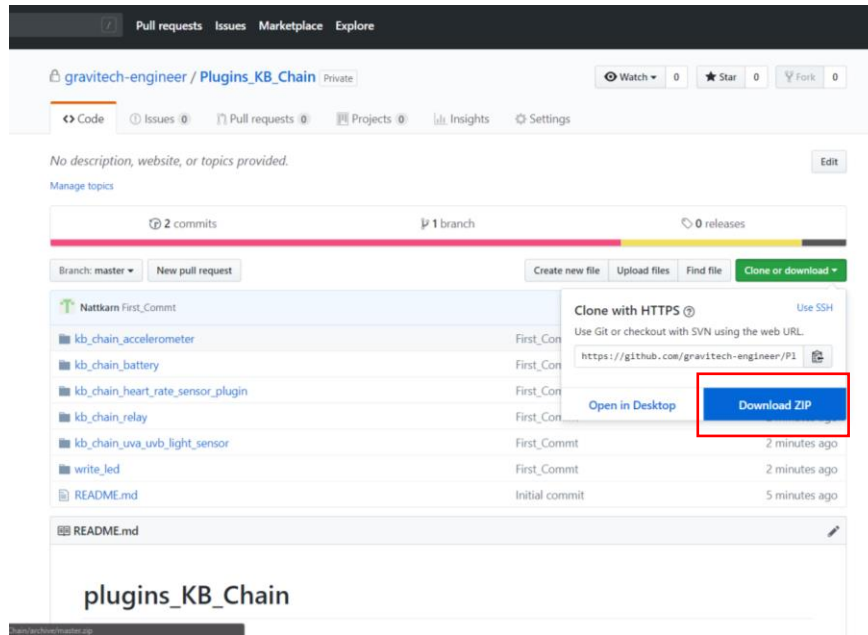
Pull requests Issues Marketplace Explore

gravitech-engineer / Plugins_KB_Chain Private

Watch 0 Star 0 Fork 0

<> Code Issues 0 Pull requests 0 Projects 0 Insights Settings

No description, website, or topics provided.

Edit

Manage topics

2 commits 1 branch 0 releases

Branch: master New pull request Create new file Upload files Find file Clone or download

Nattkarn First_Commt

| | | |
|---|---|---|
| kb_chain_accelerometer | First_Com | |
| kb_chain_battery | First_Com | |
| kb_chain_heart_rate_sensor_plugin | First_Com | |
| kb_chain_relay | First_Com | |
| kb_chain_uva_uvb_light_sensor | First_Commt | 2 minutes ago |
| write_led | First_Commt | 2 minutes ago |
| README.md | Initial commit | 5 minutes ago |

Clone with HTTPS Use SSH

Use Git or checkout with SVN using the web URL.

https://github.com/gravitech-engineer/Pl

Open in Desktop Download ZIP

README.md

plugins_KB_Chain

Chain/archive/master.zip